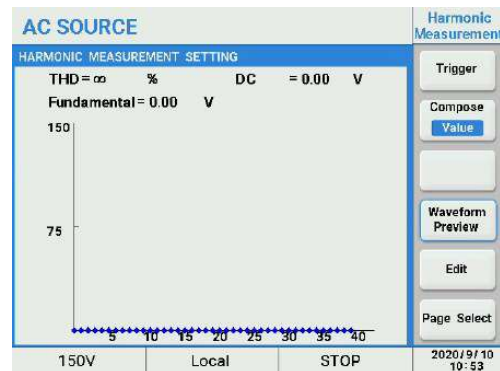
AC SOURCE

Harmonic Measurement

HARMONIC MEASUREMENT SETTING

THD = ∞ %    DC = 0.00 V

Fundamental = 0.00 V

150

75

5 10 15 20 25 30 35 40

Trigger

Compose

Value

Waveform Preview

Edit

Page Select

150V    Local    STOP

2020/9/10 10:53